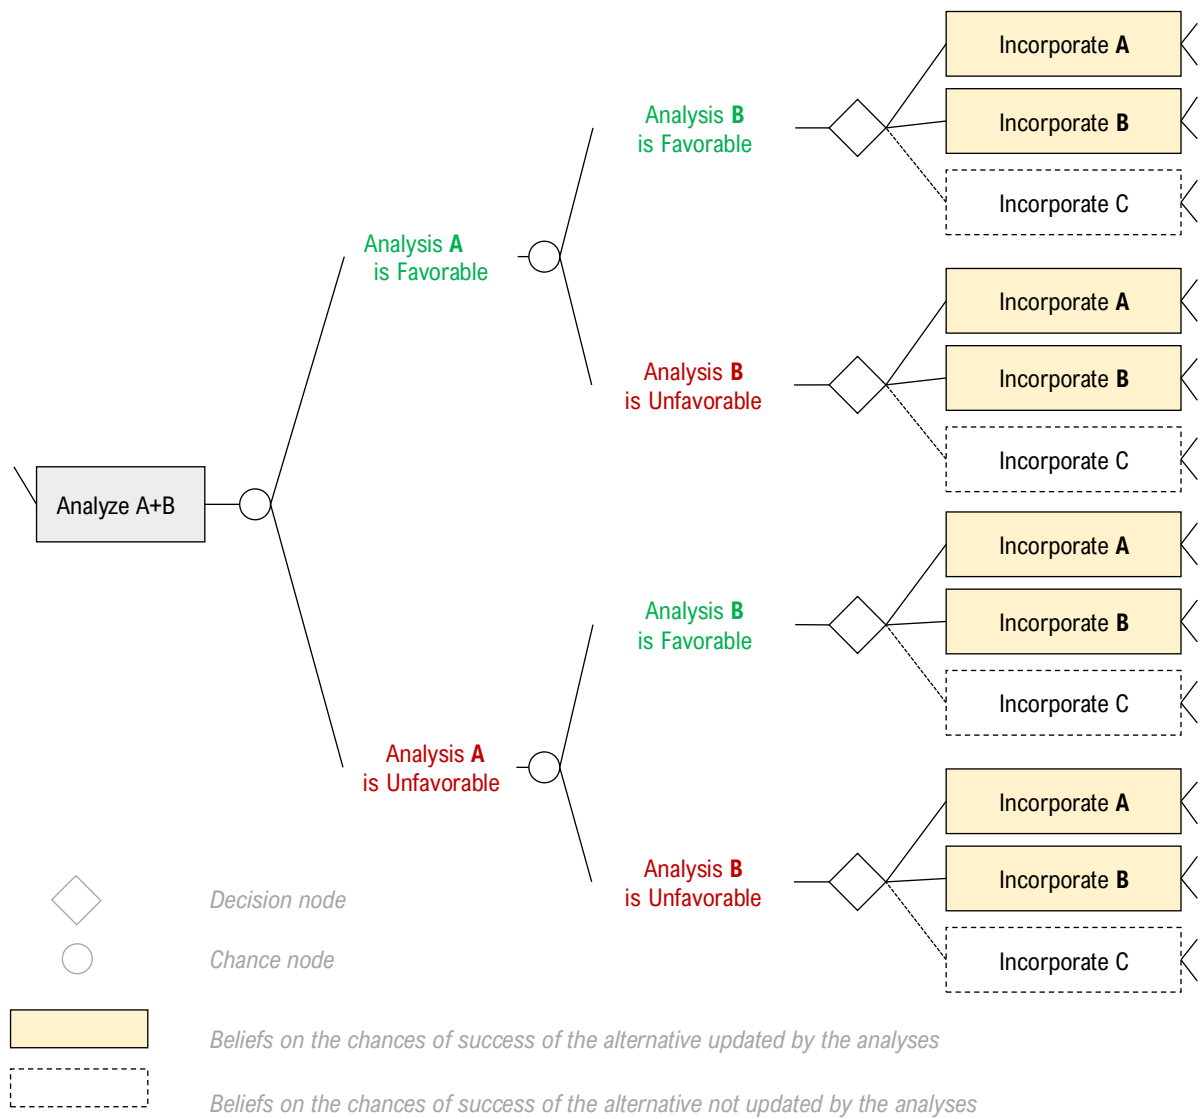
Analyze A+B

Analysis **A** is Favorable

Analysis **B** is Favorable

Incorporate **A**

Incorporate **B**

Incorporate C

Analysis **B** is Unfavorable

Incorporate **A**

Incorporate **B**

Incorporate C

Analysis **A** is Unfavorable

Analysis **B** is Favorable

Incorporate **A**

Incorporate **B**

Incorporate C

Analysis **B** is Unfavorable

Incorporate **A**

Incorporate **B**

Incorporate C

Decision node

Chance node

Beliefs on the chances of success of the alternative updated by the analyses

Beliefs on the chances of success of the alternative not updated by the analyses